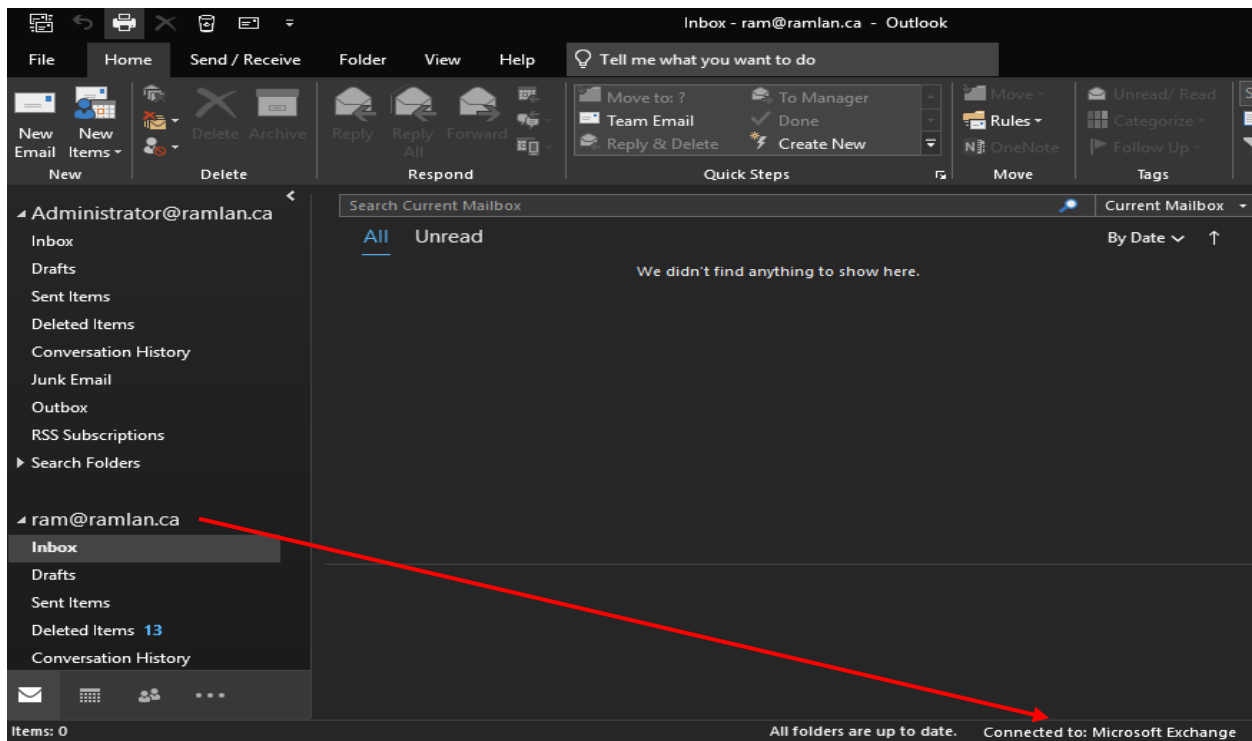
Inbox - ram@ramlan.ca - Outlook

File Home Send / Receive Folder View Help Tell me what you want to do

New Email New Items
New
Delete Archive
Delete
Reply Reply All Forward
Respond
Move to: ? To Manager Team Email Done Reply & Delete Create New
Quick Steps
Move Rules OneNote
Move
Unread/ Read Categorize Follow Up
Tags

Administrator@ramlan.ca
Inbox
Drafts
Sent Items
Deleted Items
Conversation History
Junk Email
Outbox
RSS Subscriptions
Search Folders

ram@ramlan.ca
Inbox
Drafts
Sent Items
Deleted Items 13
Conversation History

Search Current Mailbox
Current Mailbox
All Unread
By Date
We didn't find anything to show here.

Items: 0
All folders are up to date. Connected to: Microsoft Exchange